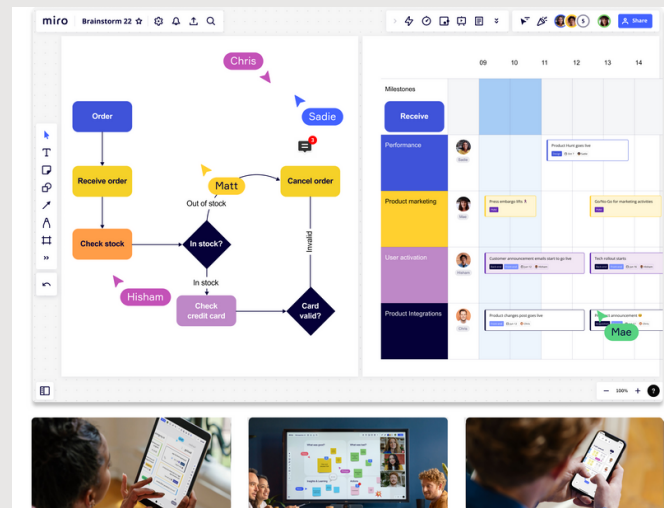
miro Brainstorm 22

Share

Chris

Sadie

Order

Receive order

Matt

Cancel order

Out of stock

Check stock

In stock?

Invalid

In stock

Hisham

Check credit card

Card valid?

09 10 11 12 13 14

Milestones

Receive

Performance

Product Hunt goes live

Product marketing

Press embargo lifts

GoTo-Go for marketing activities

User activation

Customer announcement emails start to go live

Tech rollout starts

Product Integrations

Product changes post goes live

Mae

100%

?